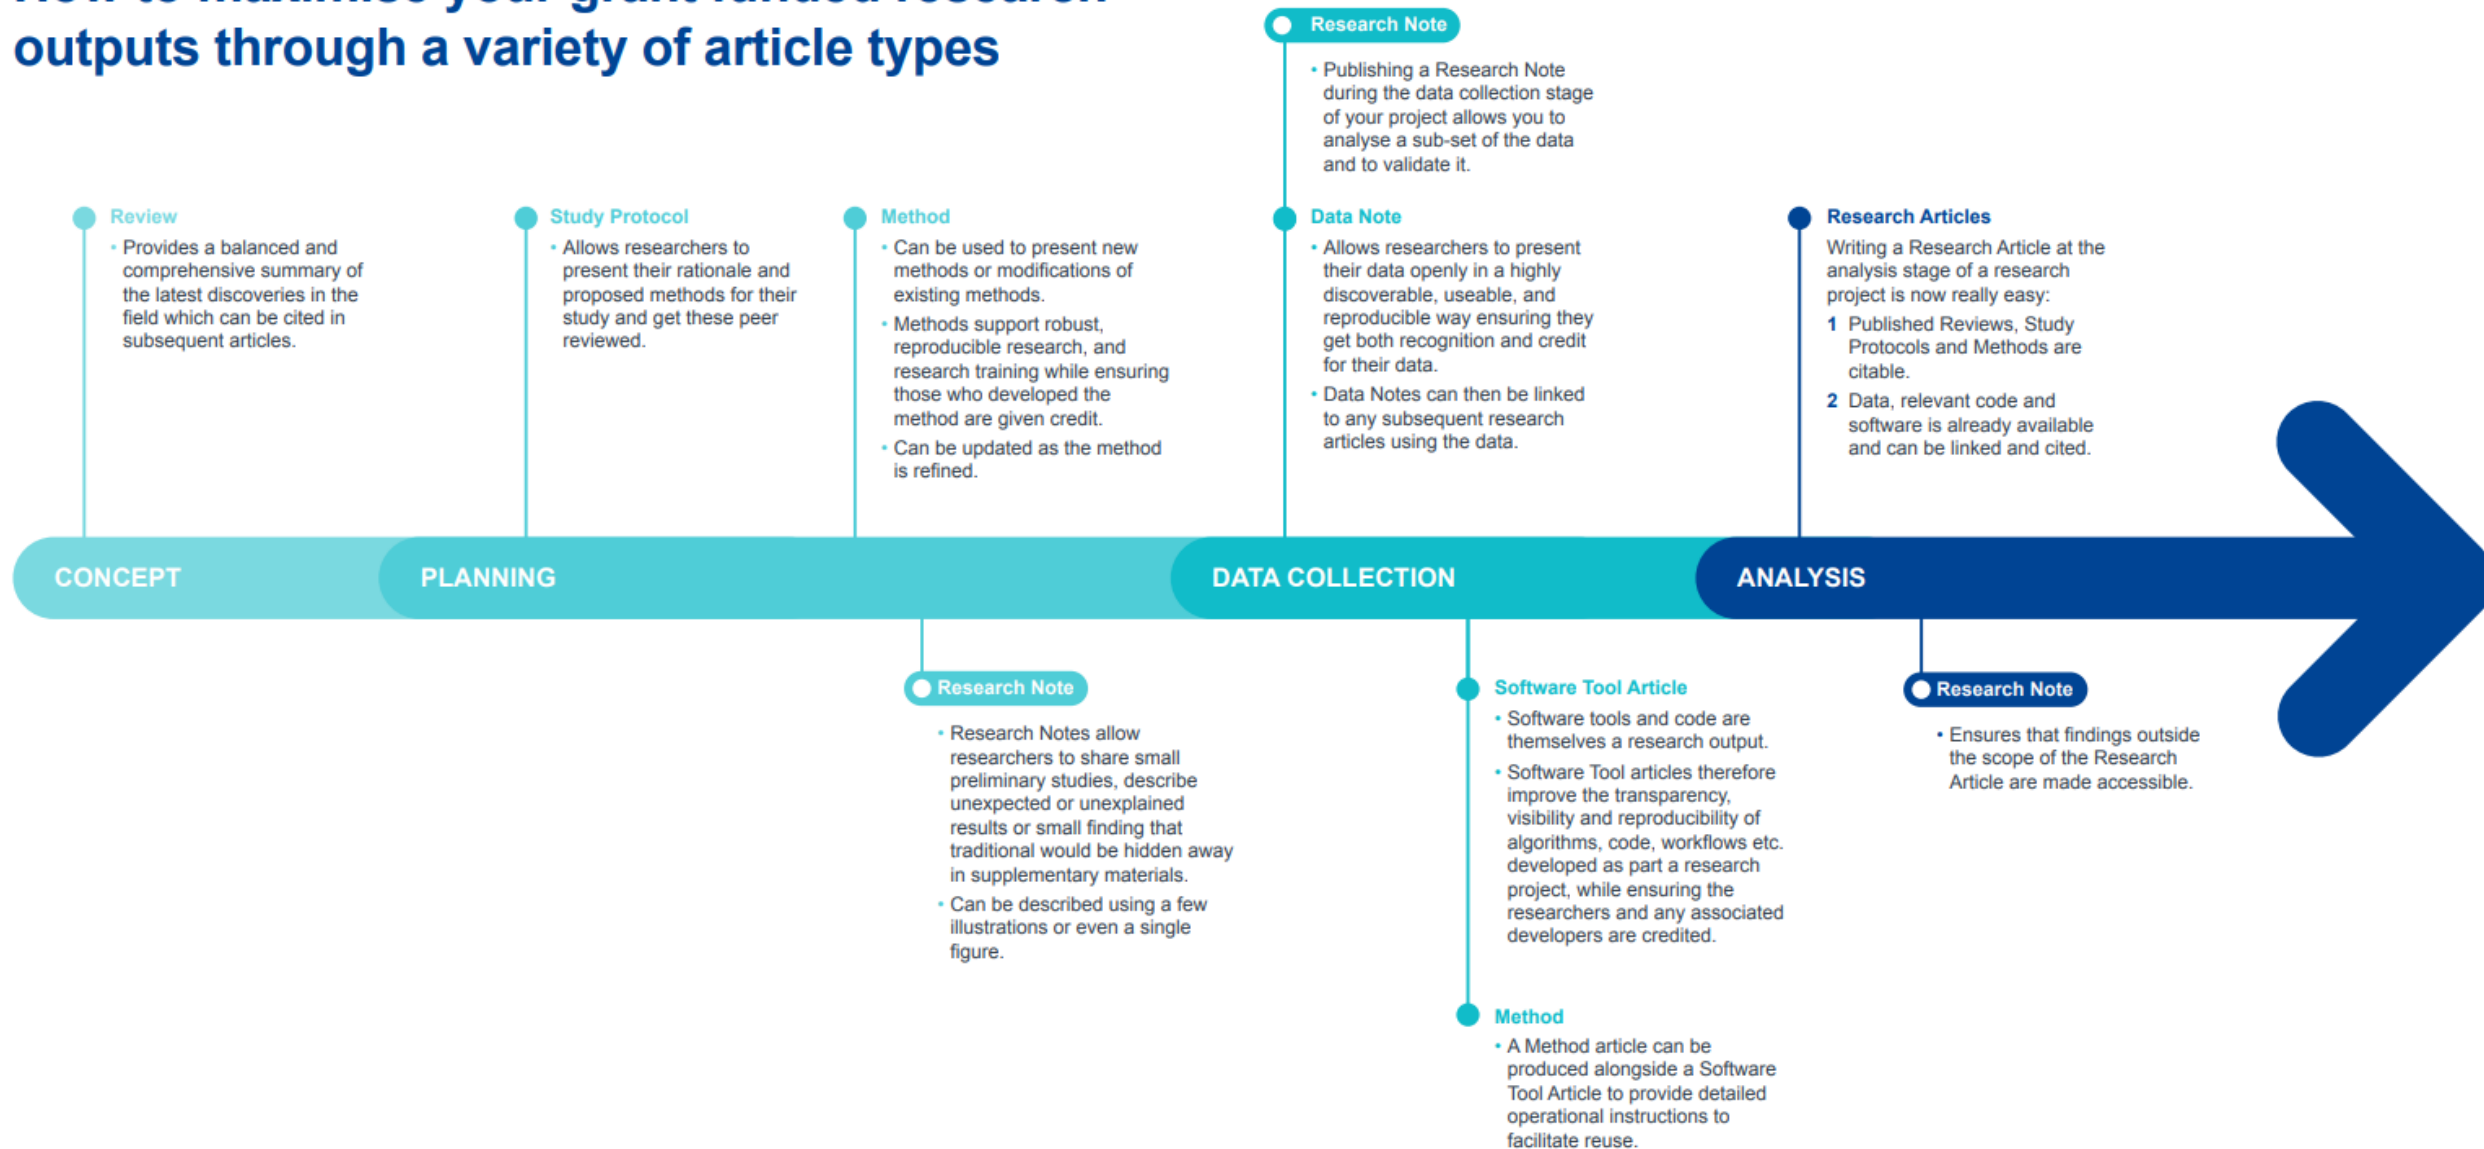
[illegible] outputs through a variety of article types

Research Note
• Publishing a Research Note during the data collection stage of your project allows you to analyse a sub-set of the data and to validate it.

Review
• Provides a balanced and comprehensive summary of the latest discoveries in the field which can be cited in subsequent articles.

Study Protocol
• Allows researchers to present their rationale and proposed methods for their study and get these peer reviewed.

Method
• Can be used to present new methods or modifications of existing methods.
• Methods support robust, reproducible research, and research training while ensuring those who developed the method are given credit.
• Can be updated as the method is refined.

Data Note
• Allows researchers to present their data openly in a highly discoverable, useable, and reproducible way ensuring they get both recognition and credit for their data.
• Data Notes can then be linked to any subsequent research articles using the data.

Research Articles
Writing a Research Article at the analysis stage of a research project is now really easy:
1 Published Reviews, Study Protocols and Methods are citable.
2 Data, relevant code and software is already available and can be linked and cited.

CONCEPT
PLANNING
DATA COLLECTION
ANALYSIS

Research Note
• Research Notes allow researchers to share small preliminary studies, describe unexpected or unexplained results or small finding that traditional would be hidden away in supplementary materials.
• Can be described using a few illustrations or even a single figure.

Software Tool Article
• Software tools and code are themselves a research output.
• Software Tool articles therefore improve the transparency, visibility and reproducibility of algorithms, code, workflows etc. developed as part a research project, while ensuring the researchers and any associated developers are credited.

Method
• A Method article can be produced alongside a Software Tool Article to provide detailed operational instructions to facilitate reuse.

Research Note
• Ensures that findings outside the scope of the Research Article are made accessible.